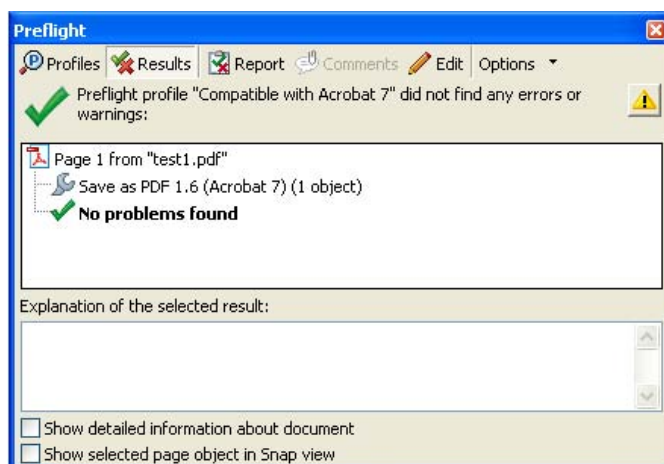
Preflight

Profiles Results Report Comments Edit Options

Preflight profile "Compatible with Acrobat 7" did not find any errors or warnings:

Page 1 from "test1.pdf"
Save as PDF 1.6 (Acrobat 7) (1 object)
**No problems found**

Explanation of the selected result:

Show detailed information about document
Show selected page object in Snap view